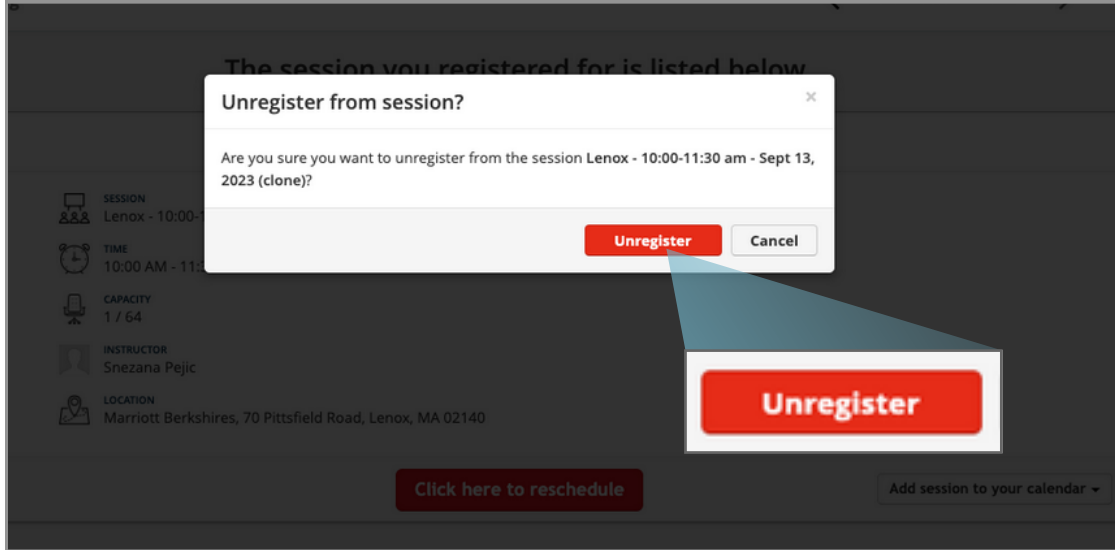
The session you registered for is listed below

Unregister from session?

×

Are you sure you want to unregister from the session **Lenox - 10:00-11:30 am - Sept 13, 2023 (clone)**?

Unregister

Cancel

SESSION
Lenox - 10:00-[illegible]

TIME
10:00 AM - 11:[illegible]

CAPACITY
1 / 64

INSTRUCTOR
Snezana Pejic

LOCATION
Marriott Berkshires, 70 Pittsfield Road, Lenox, MA 02140

Unregister

Click here to reschedule

Add session to your calendar